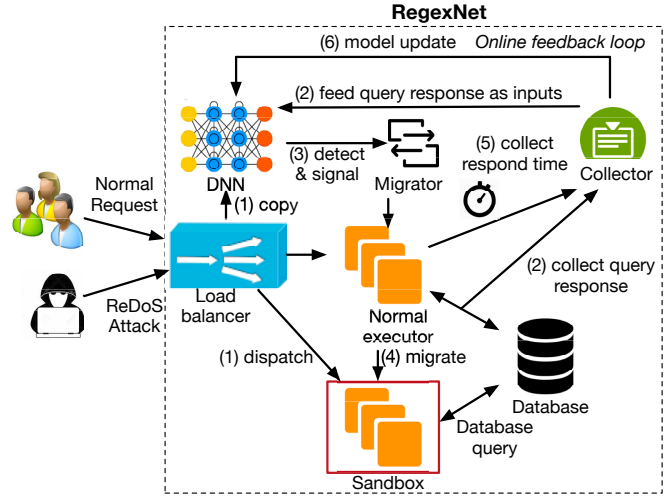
RegexNet

(6) model update

Online feedback loop

(2) feed query response as inputs

(3) detect & signal

Migrator

(5) collect respond time

Collector

DNN

(1) copy

Normal Request

ReDoS Attack

Load balancer

(2) collect query response

Normal executor

(1) dispatch

(4) migrate

Database

Database query

Sandbox